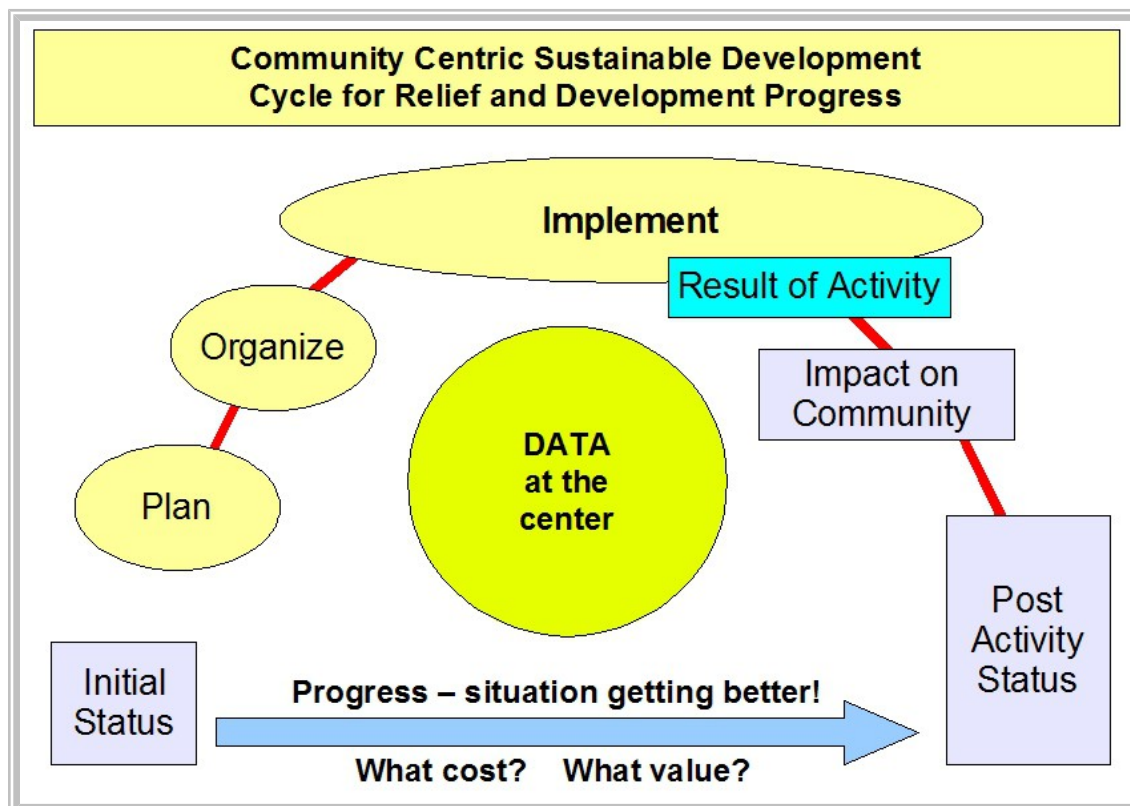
Community Centric Sustainable Development Cycle for Relief and Development Progress

Implement

Result of Activity

Organize

Impact on Community

DATA at the center

Plan

Post Activity Status

Initial Status

Progress – situation getting better!

What cost? What value?